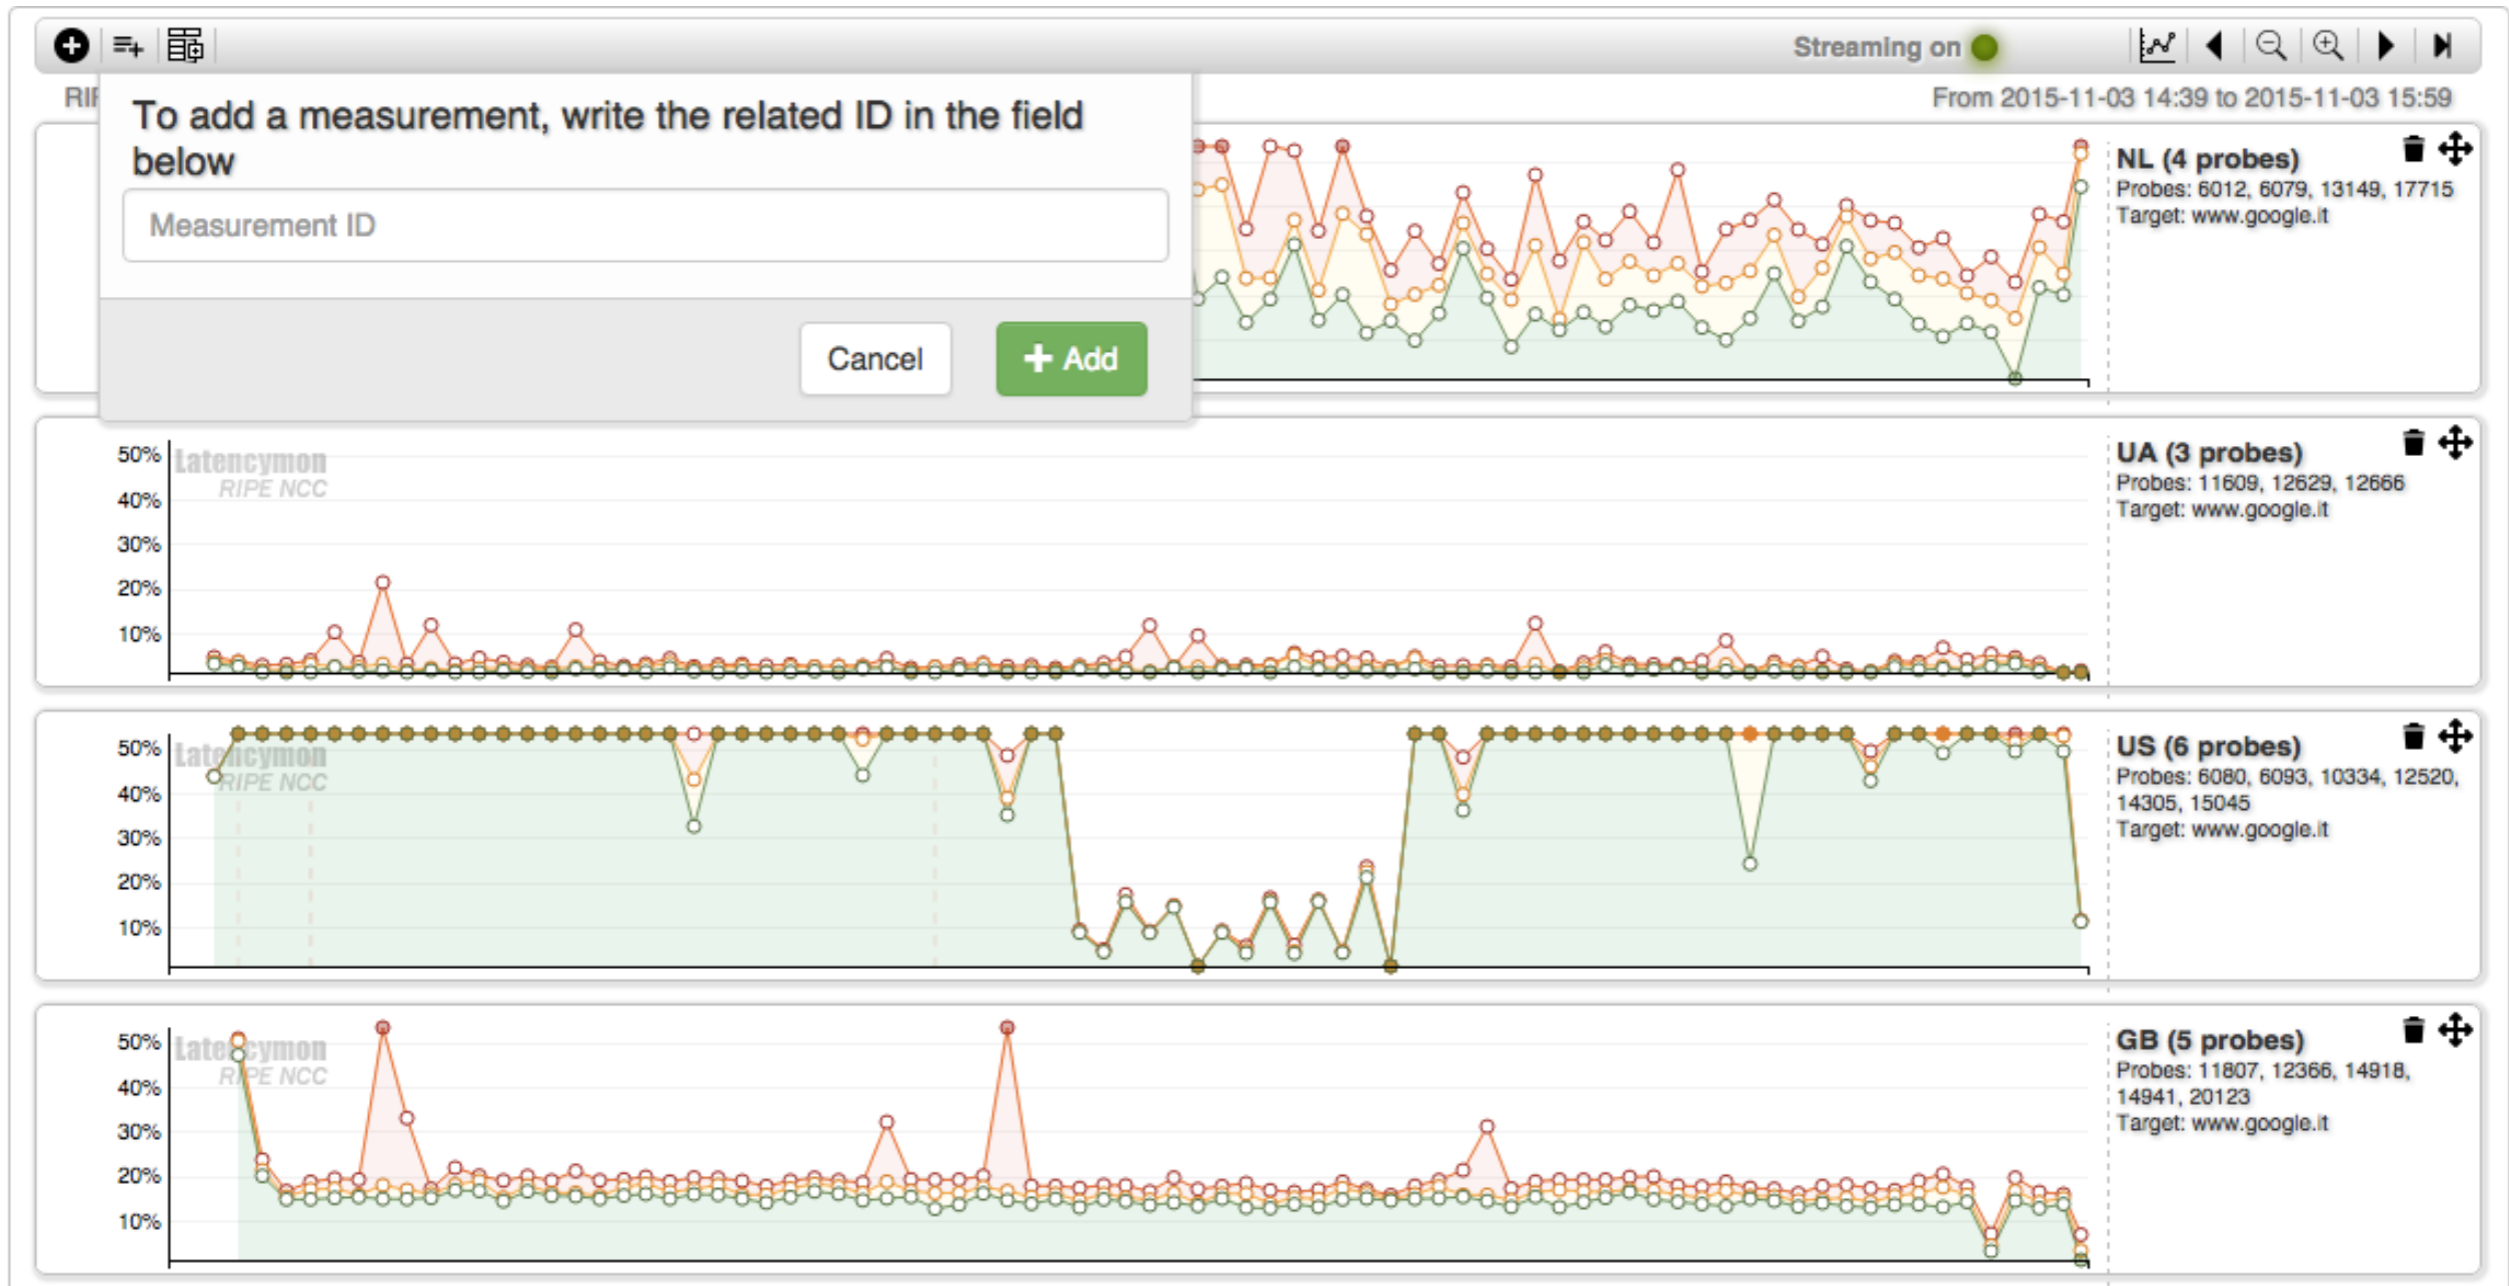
Streaming on

RIF

From 2015-11-03 14:39 to 2015-11-03 15:59

To add a measurement, write the related ID in the field below

Measurement ID

Cancel

+ Add

NL (4 probes)
Probes: 6012, 6079, 13149, 17715
Target: www.google.it

50%
40%
30%
20%
10%

Latencymon
RIPE NCC

UA (3 probes)
Probes: 11609, 12629, 12666
Target: www.google.it

50%
40%
30%
20%
10%

Latencymon
RIPE NCC

US (6 probes)
Probes: 6080, 6093, 10334, 12520, 14305, 15045
Target: www.google.it

50%
40%
30%
20%
10%

Latencymon
RIPE NCC

GB (5 probes)
Probes: 11807, 12366, 14918, 14941, 20123
Target: www.google.it